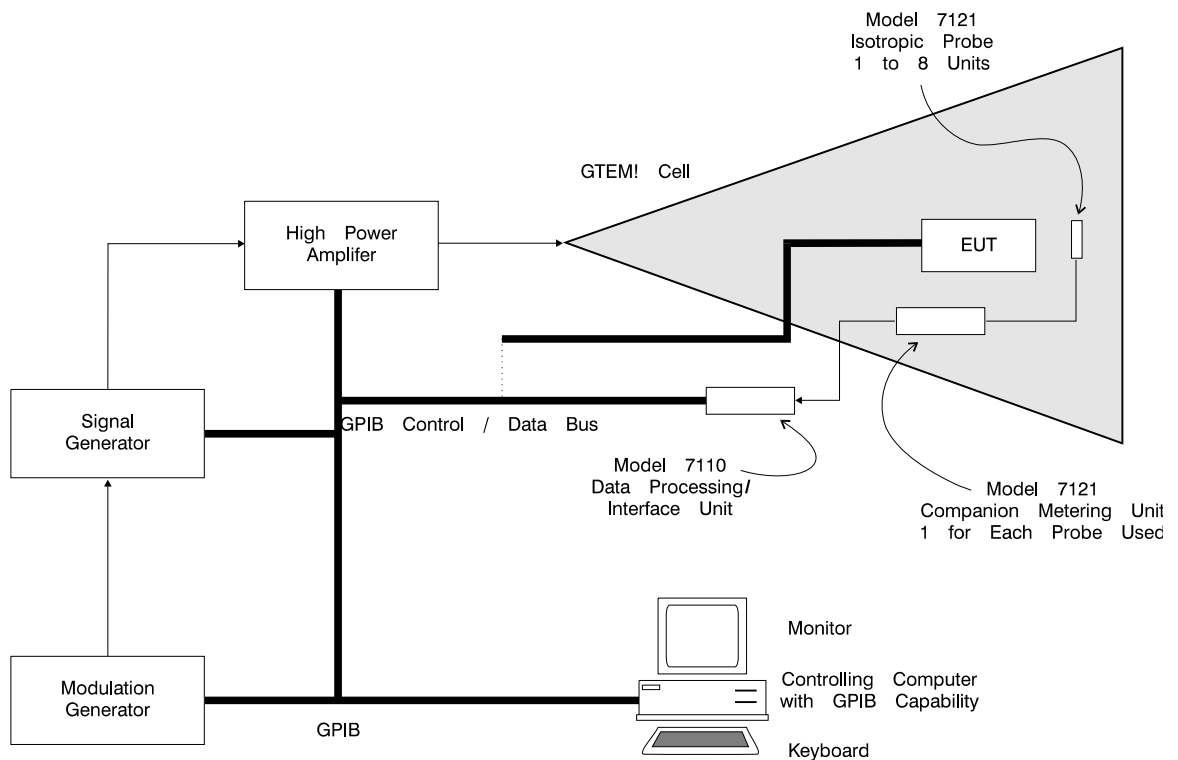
Model 7121
Isotropic Probe
1 to 8 Units

GTEM! Cell

High Power
Amplifer

EUT

Signal
Generator

GPIB Control / Data Bus

Model 7110
Data Processing/
Interface Unit

Model 7121
Companion Metering Unit
1 for Each Probe Used

Monitor

Controlling Computer
with GPIB Capability

Modulation
Generator

GPIB

Keyboard